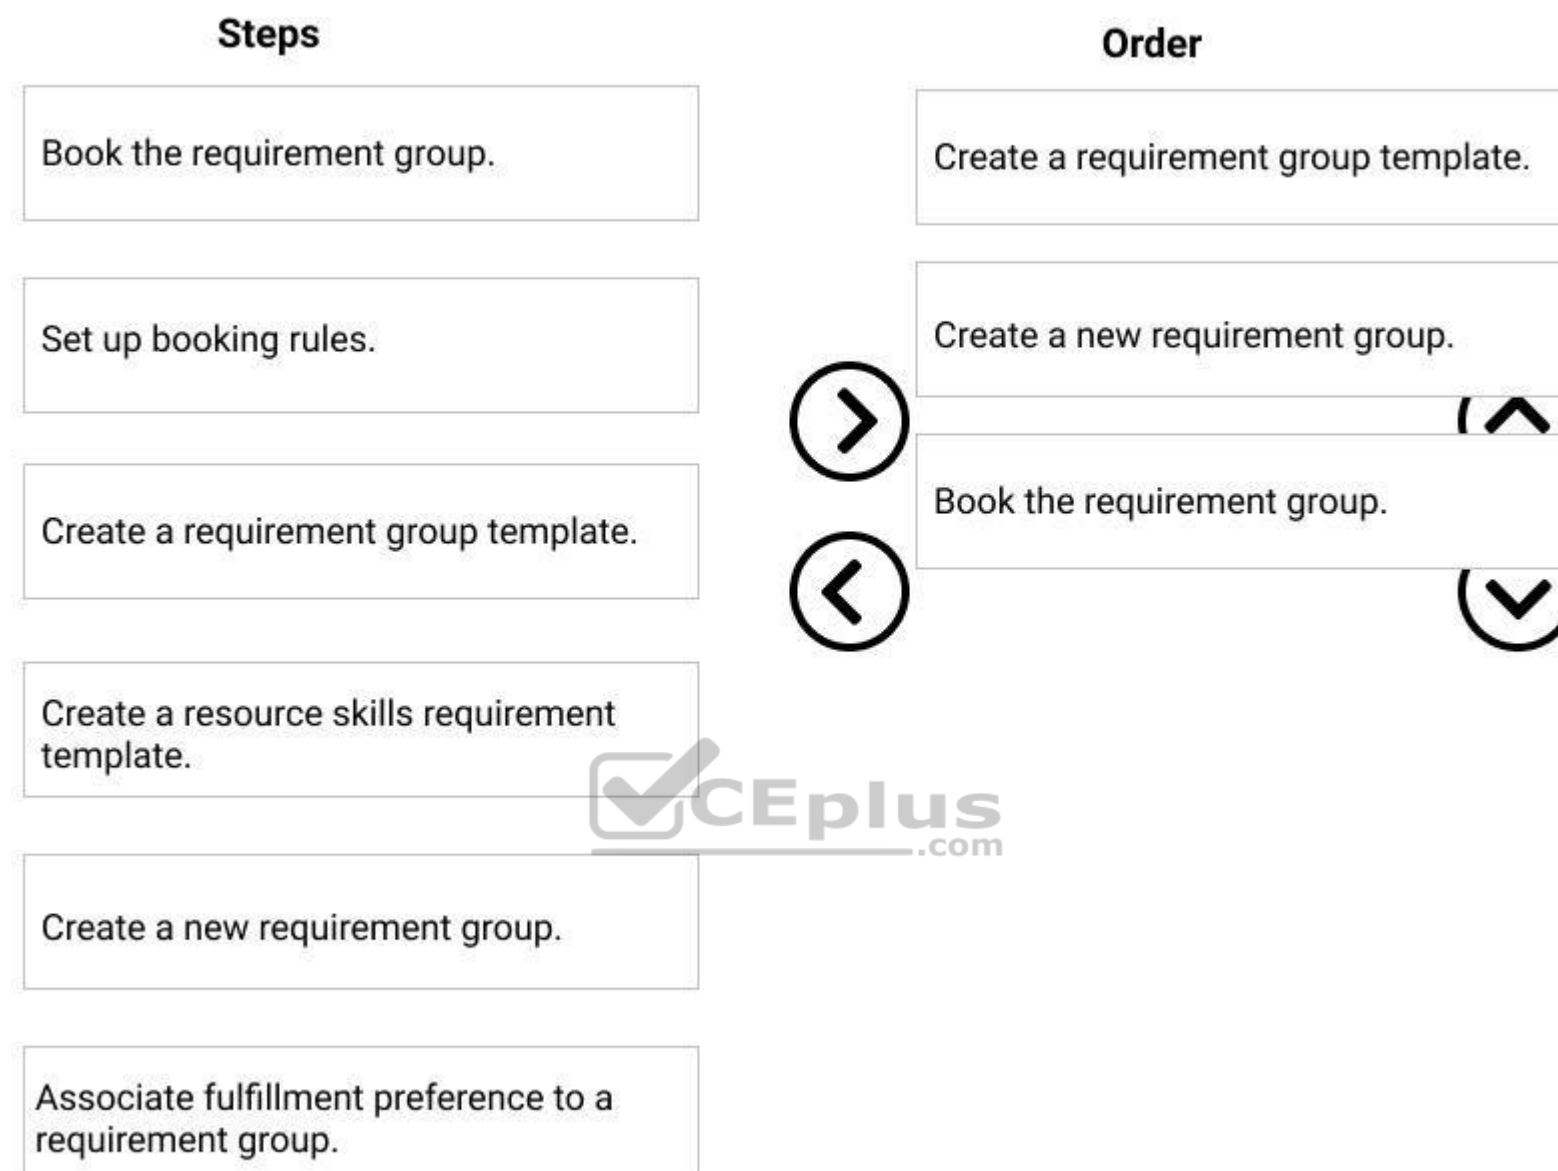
Steps

Book the requirement group.

Set up booking rules.

Create a requirement group template.

Create a resource skills requirement template.

Create a new requirement group.

Associate fulfillment preference to a requirement group.

Order

Create a requirement group template.

Create a new requirement group.

Book the requirement group.

CEplus .com